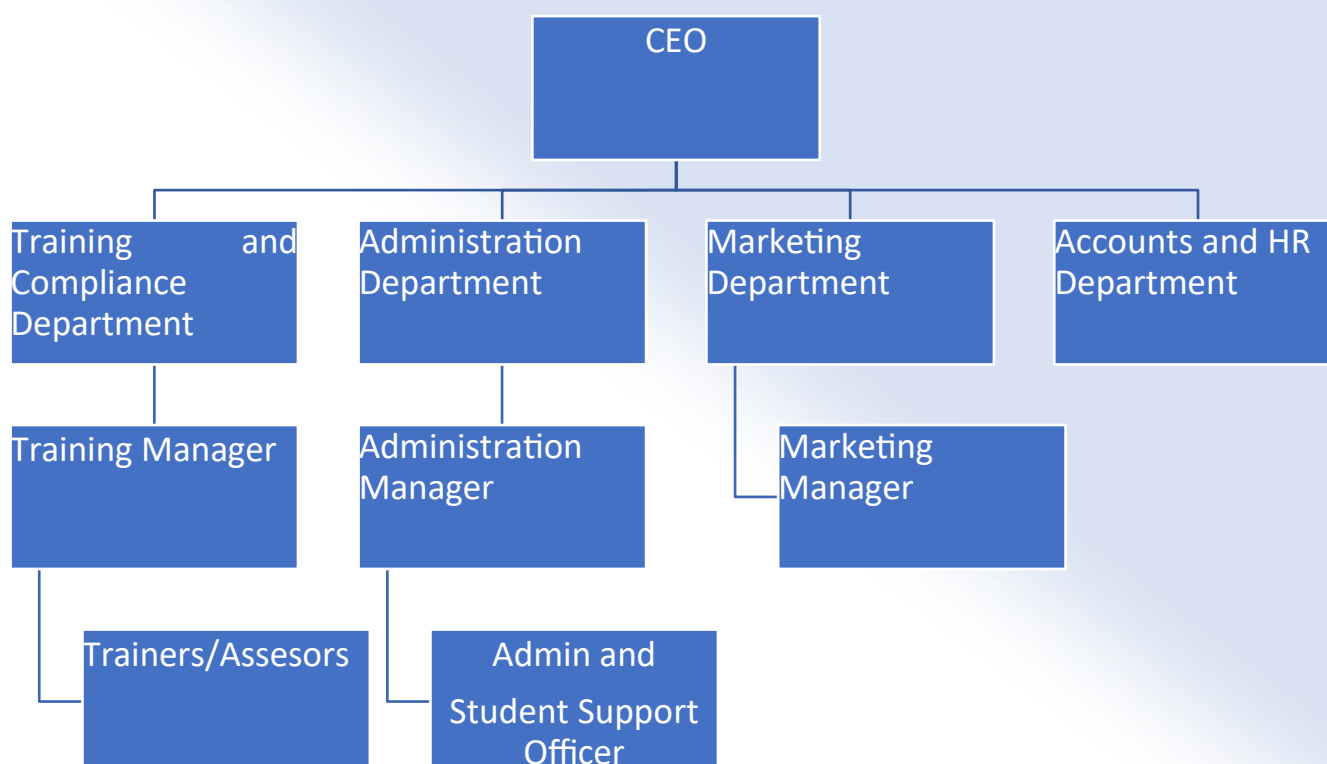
CEO

Training and Compliance Department

Administration Department

Marketing Department

Accounts and HR Department

Training Manager

Administration Manager

Marketing Manager

Trainers/Assesors

Admin and Student Support Officer